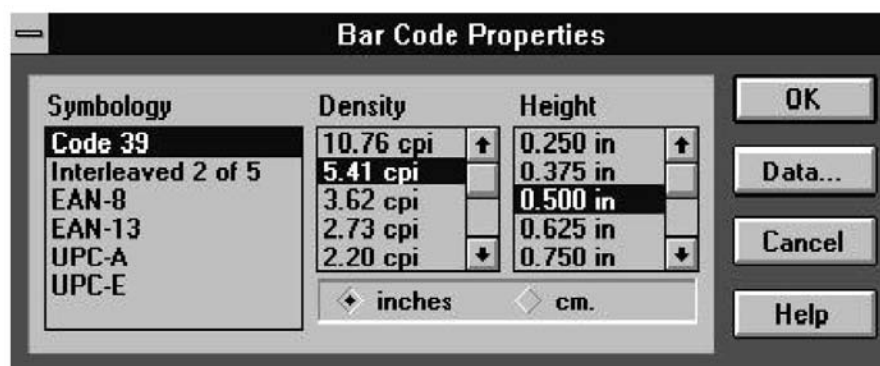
Bar Code Properties

Symbology
Code 39
Interleaved 2 of 5
EAN-8
EAN-13
UPC-A
UPC-E

Density
10.76 cpi
5.41 cpi
3.62 cpi
2.73 cpi
2.20 cpi

Height
0.250 in
0.375 in
0.500 in
0.625 in
0.750 in

inches
cm.

OK
Data...
Cancel
Help